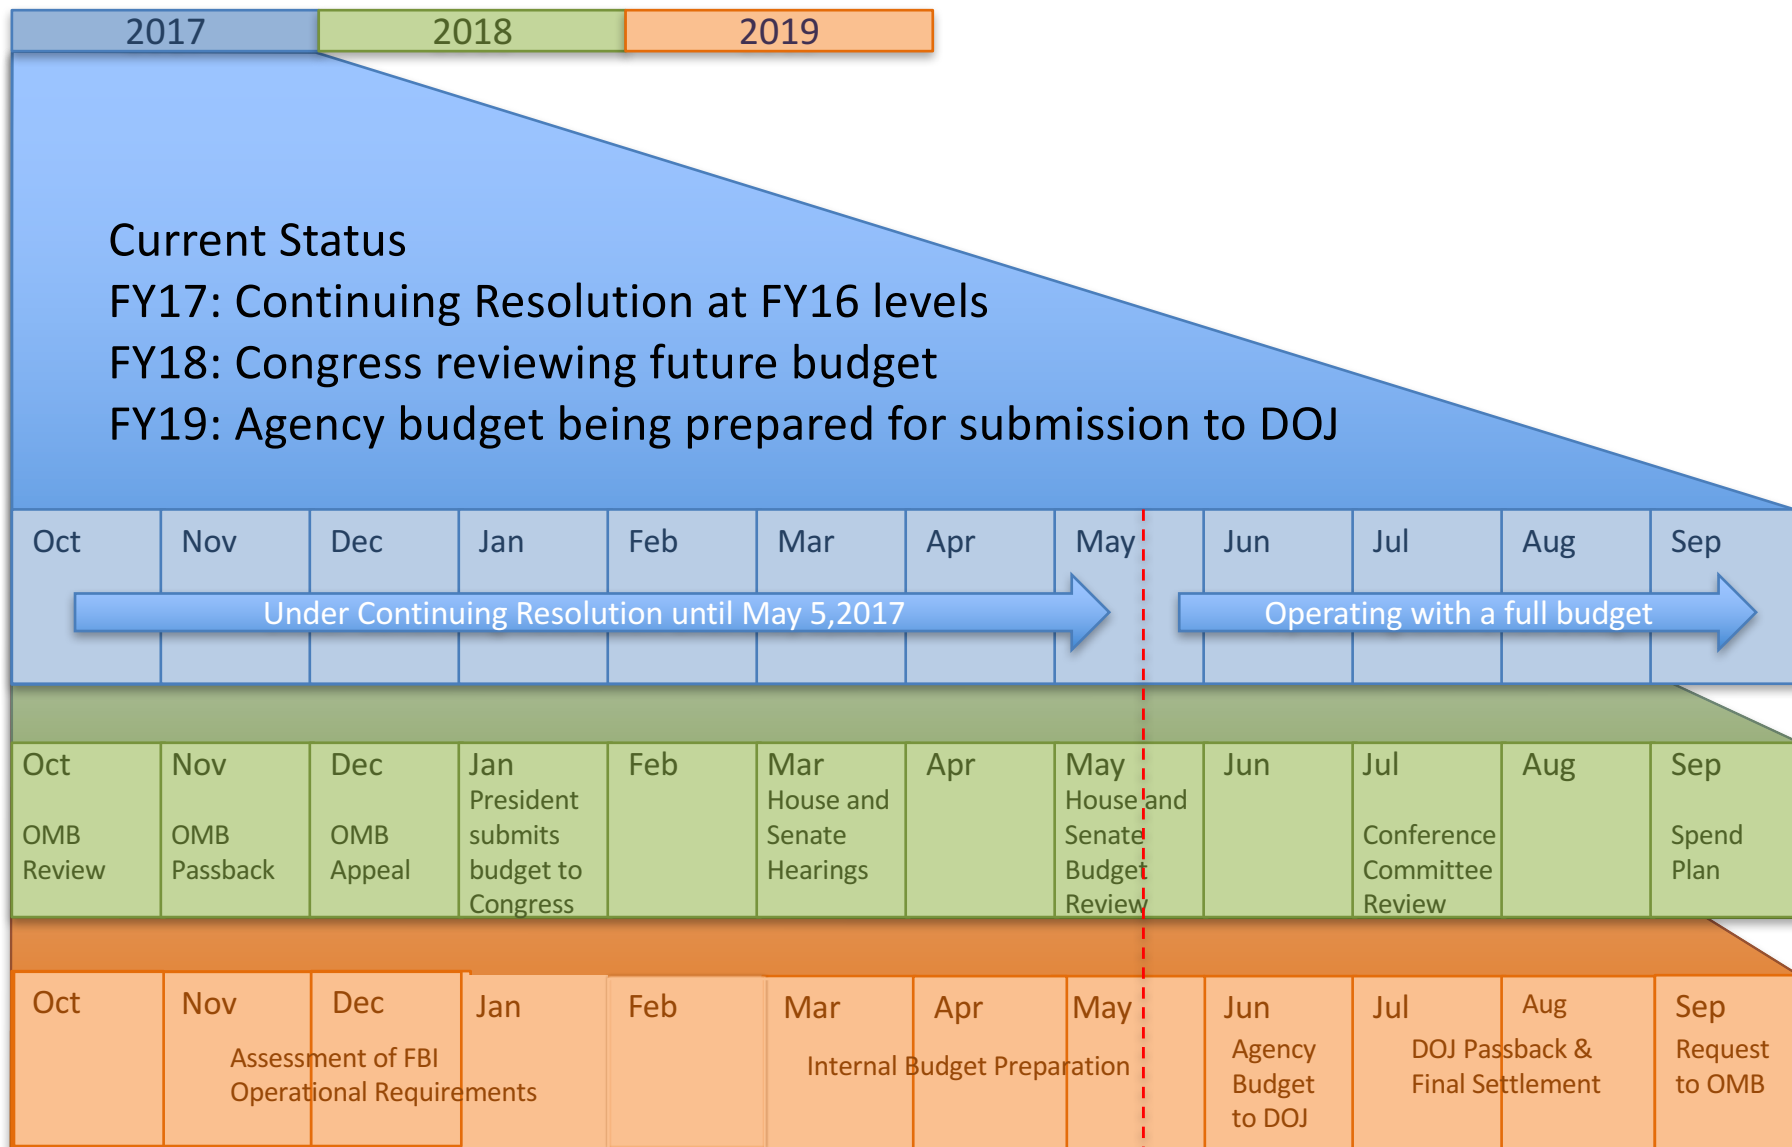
2017 2018 2019

Current Status
FY17: Continuing Resolution at FY16 levels
FY18: Congress reviewing future budget
FY19: Agency budget being prepared for submission to DOJ

| Oct | Nov | Dec | Jan | Feb | Mar | Apr | May | Jun | Jul | Aug | Sep |
|---|---|---|---|---|---|---|---|---|---|---|---|

Under Continuing Resolution until May 5,2017

Operating with a full budget

| Oct | Nov | Dec | Jan | Feb | Mar | Apr | May | Jun | Jul | Aug | Sep |
|---|---|---|---|---|---|---|---|---|---|---|---|
| OMB Review | OMB Passback | OMB Appeal | President submits budget to Congress | | House and Senate Hearings | | House and Senate Budget Review | | Conference Committee Review | | Spend Plan |

| Oct | Nov | Dec | Jan | Feb | Mar | Apr | May | Jun | Jul | Aug | Sep |
|---|---|---|---|---|---|---|---|---|---|---|---|

Assessment of FBI Operational Requirements

Internal Budget Preparation

Agency Budget to DOJ

DOJ Passback & Final Settlement

Request to OMB